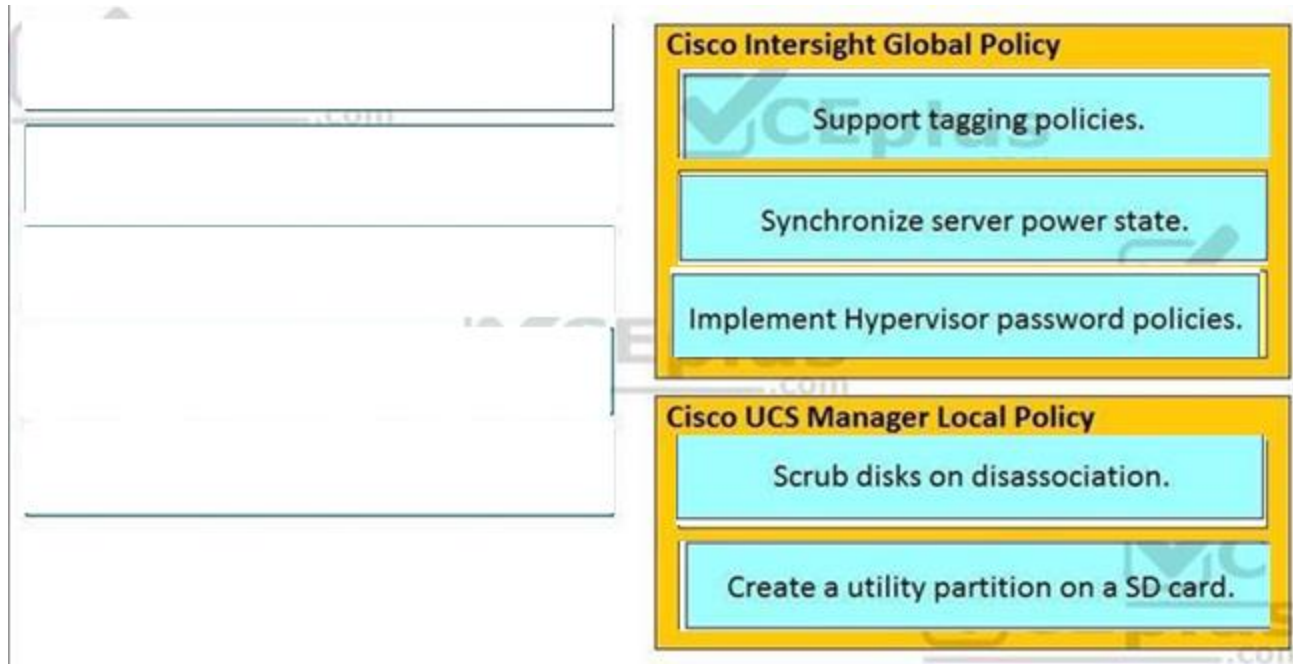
Cisco Intersight Global Policy

Support tagging policies.

Synchronize server power state.

Implement Hypervisor password policies.

Cisco UCS Manager Local Policy

Scrub disks on disassociation.

Create a utility partition on a SD card.